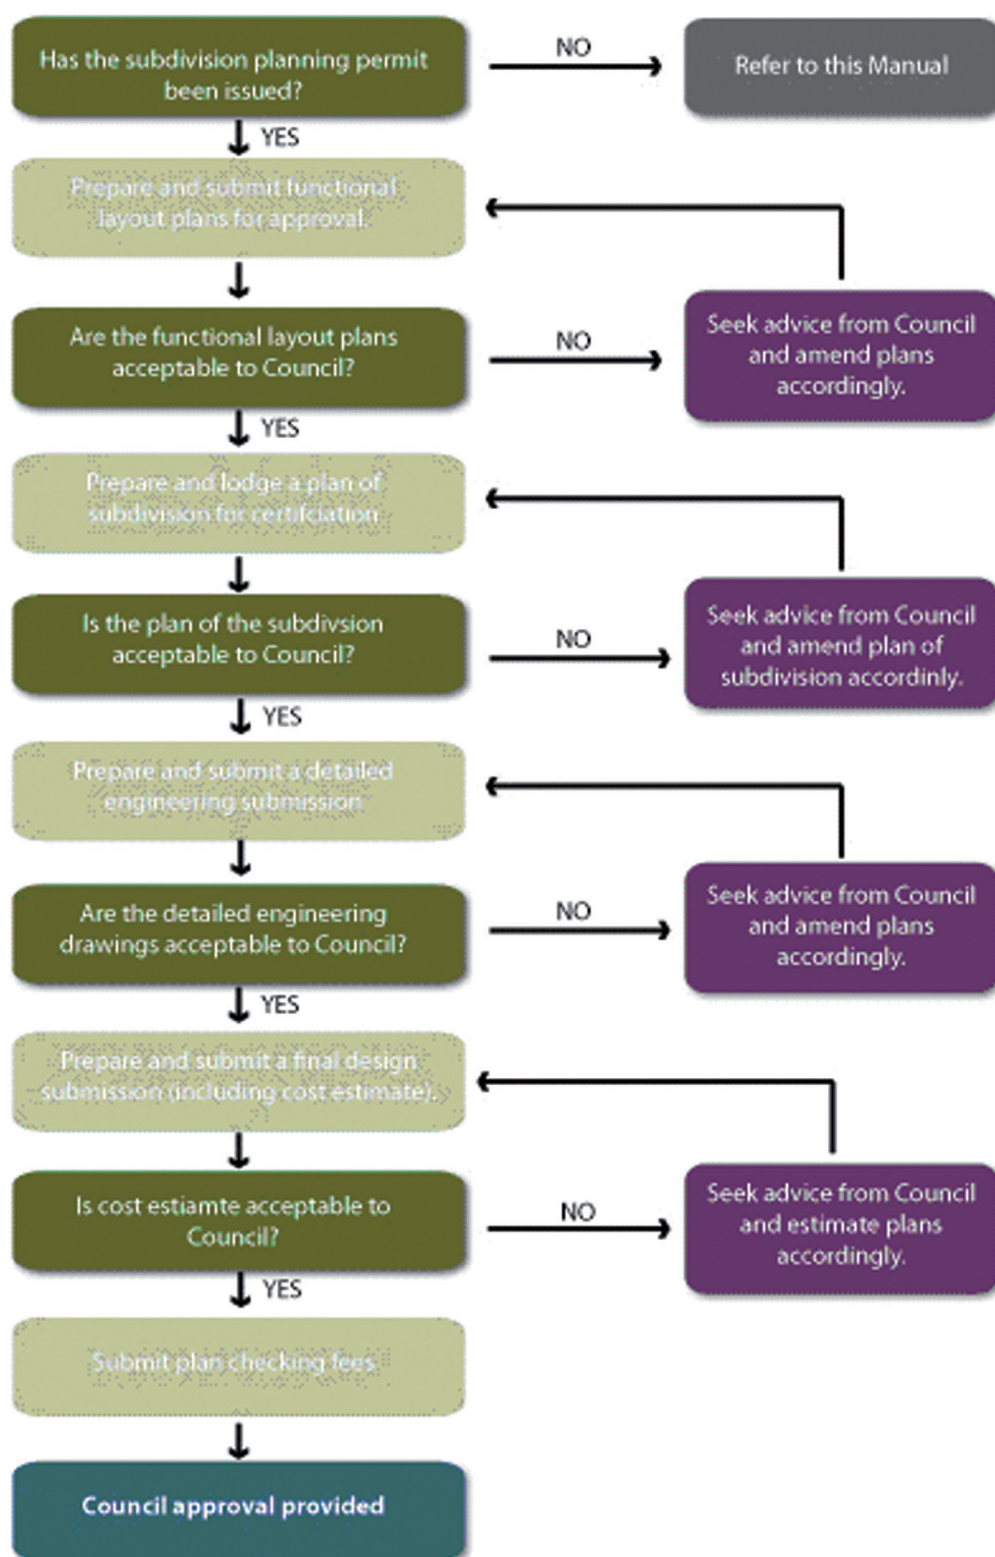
Has the subdivision planning permit been issued?

NO

Refer to this Manual

YES

Prepare and submit functional layout plans for approval.

Are the functional layout plans acceptable to Council?

NO

Seek advice from Council and amend plans accordingly.

YES

Prepare and lodge a plan of subdivision for certifciation

Is the plan of the subdivsion acceptable to Council?

NO

Seek advice from Council and amend plan of subdivision accordinly.

YES

Prepare and submit a detailed engineering submission

Are the detailed engineering drawings acceptable to Council?

NO

Seek advice from Council and amend plans accordingly.

YES

Prepare and submit a final design submission (including cost estimate).

Is cost estiamte acceptable to Council?

NO

Seek advice from Council and estimate plans accordingly.

YES

Submit plan checking fees

Council approval provided